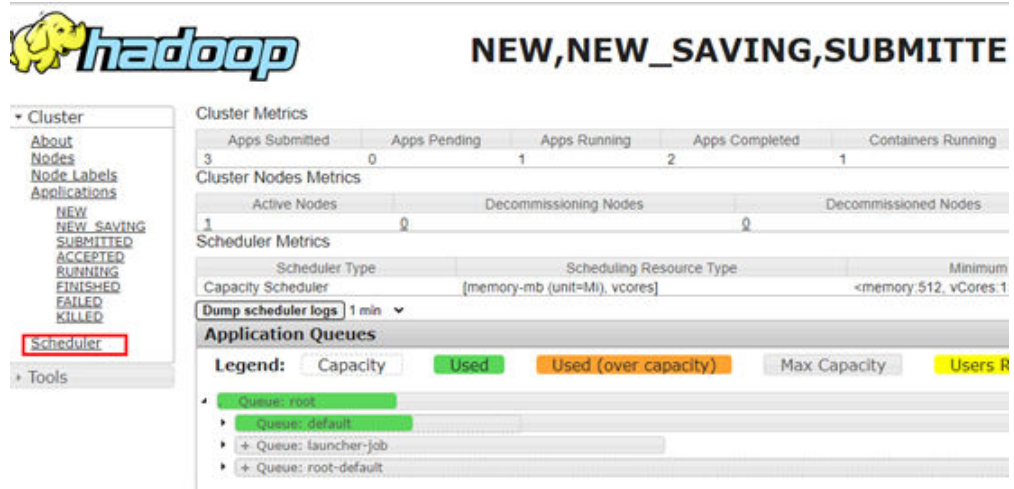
hadoop

NEW,NEW_SAVING,SUBMITTE

▾ Cluster
About
Nodes
Node Labels
Applications
NEW
NEW_SAVING
SUBMITTED
ACCEPTED
RUNNING
FINISHED
FAILED
KILLED
Scheduler

▸ Tools

Cluster Metrics

| Apps Submitted | Apps Pending | Apps Running | Apps Completed | Containers Running |
|---|---|---|---|---|
| 3 | 0 | 1 | 2 | 1 |

Cluster Nodes Metrics

| Active Nodes | Decommissioning Nodes | Decommissioned Nodes |
|---|---|---|
| 1 | 0 | 0 |

Scheduler Metrics

| Scheduler Type | Scheduling Resource Type | Minimum |
|---|---|---|
| Capacity Scheduler | [memory-mb (unit=Mi), vcores] | <memory:512, vCores:1 |

Dump scheduler logs 1 min

Application Queues

Legend: Capacity Used Used (over capacity) Max Capacity Users R

Queue: root
Queue: default
+ Queue: launcher-job
+ Queue: root-default